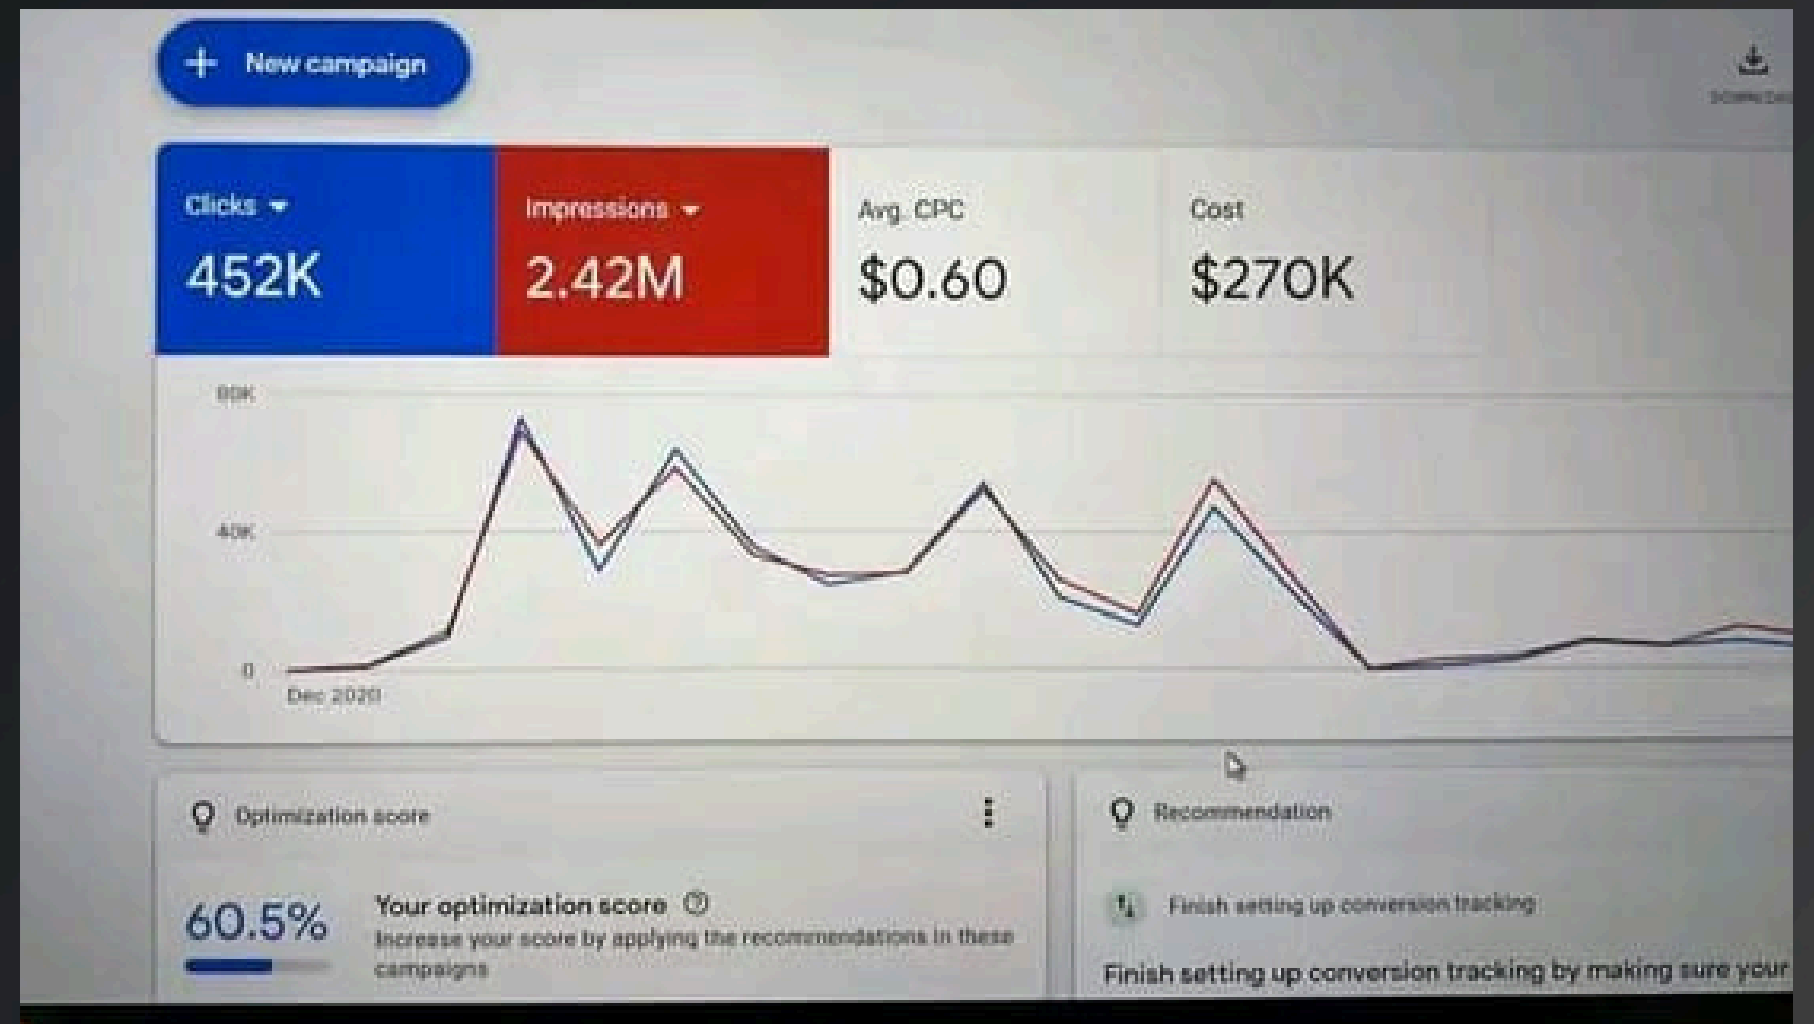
New campaign

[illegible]

Clicks

452K

Impressions

2.42M

Avg. CPC

$0.60

Cost

$270K

80K

40K

0

Dec 2020

Optimization score

60.5%

Your optimization score

Increase your score by applying the recommendations in these campaigns

Recommendation

Finish setting up conversion tracking

Finish setting up conversion tracking by making sure your